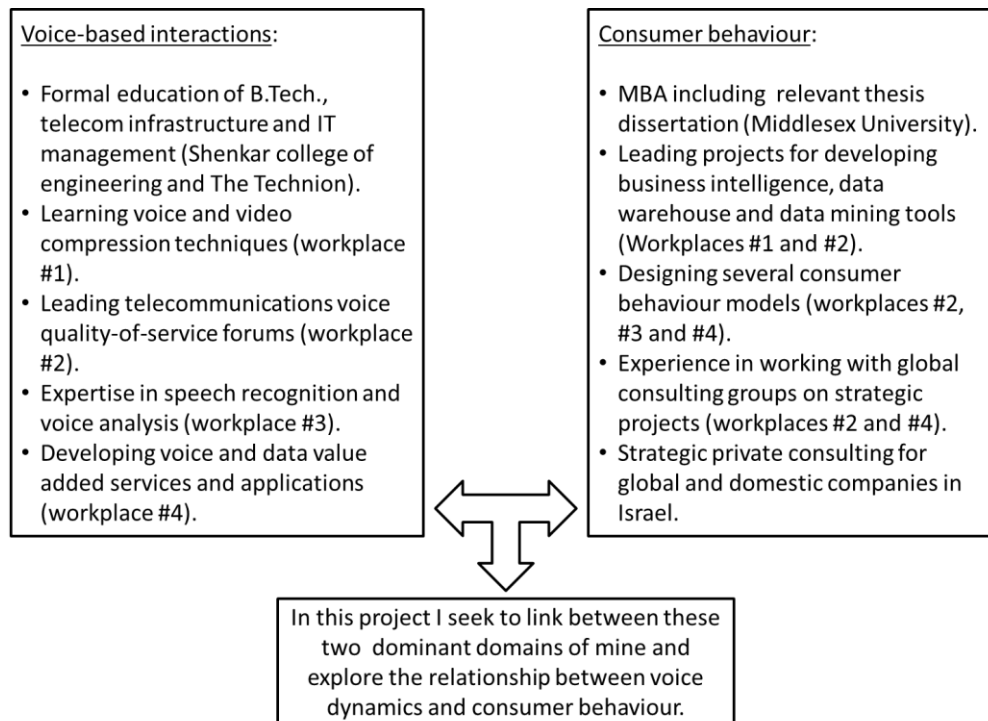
Voice-based interactions:

- Formal education of B.Tech., telecom infrastructure and IT management (Shenkar college of engineering and The Technion).
- Learning voice and video compression techniques (workplace #1).
- Leading telecommunications voice quality-of-service forums (workplace #2).
- Expertise in speech recognition and voice analysis (workplace #3).
- Developing voice and data value added services and applications (workplace #4).

Consumer behaviour:

- MBA including relevant thesis dissertation (Middlesex University).
- Leading projects for developing business intelligence, data warehouse and data mining tools (Workplaces #1 and #2).
- Designing several consumer behaviour models (workplaces #2, #3 and #4).
- Experience in working with global consulting groups on strategic projects (workplaces #2 and #4).
- Strategic private consulting for global and domestic companies in Israel.

In this project I seek to link between these two dominant domains of mine and explore the relationship between voice dynamics and consumer behaviour.